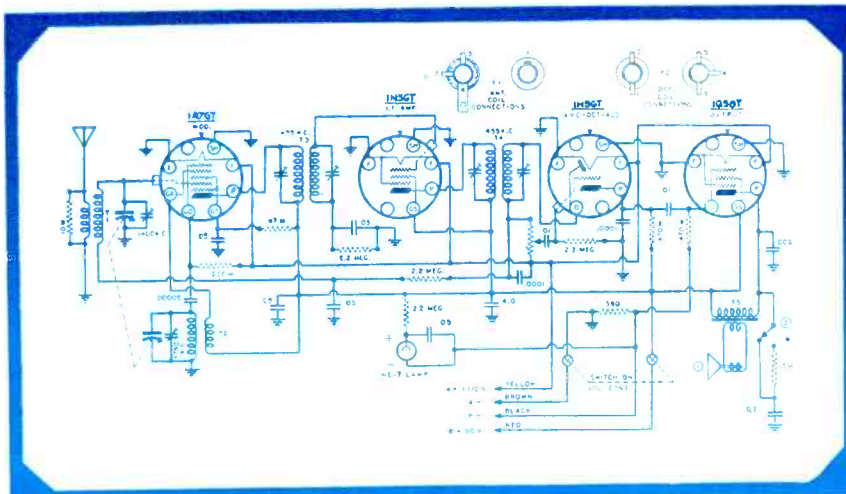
1A7GT
MOD.

1N5GT
I.F. AMP

1H5GT
AVC-DET-A.F.

1Q5GT
OUTPUT

T1
ANT. COIL CONNECTIONS

OSC. COIL CONNECTIONS

T2

455 K.C.
T3

455 K.C.
T4

T5

T6

47 M

.05

2.2 MEG.

2.2 MEG.

2.2 MEG.

.05

.01

.0001

.0001

2.2 MEG

.00005

.05

.05

4.0

390

.01

.003

0.1

NE-2 LAMP

B+ 45 VOLT  YELLOW
A+  BROWN
A-  BLACK
B+ 90V  RED

SWITCH ON VOL. CONT.